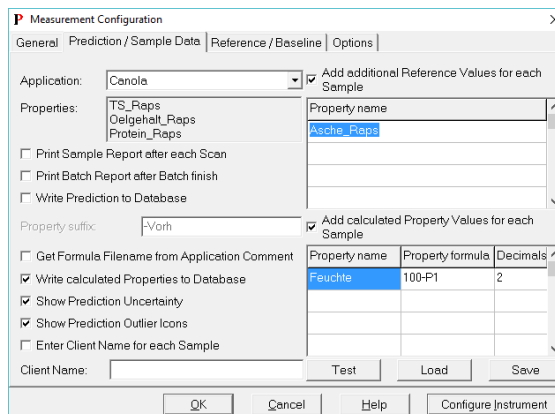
P Measurement Configuration

General | Prediction / Sample Data | Reference / Baseline | Options

Application: Canola

Add additional Reference Values for each Sample

Properties: TS_Raps
Oelgehalt_Raps
Protein_Raps

| Property name |
|---|
| Asche_Raps |

Print Sample Report after each Scan

Print Batch Report after Batch finish

Write Prediction to Database

Property suffix: -Vorh

Add calculated Property Values for each Sample

Get Formula Filename from Application Comment

Write calculated Properties to Database

Show Prediction Uncertainty

Show Prediction Outlier Icons

Enter Client Name for each Sample

| Property name | Property formula | Decimals |
|---|---|---|
| Feuchte | 100-P1 | 2 |

Client Name:

Test | Load | Save

OK | Cancel | Help | Configure Instrument